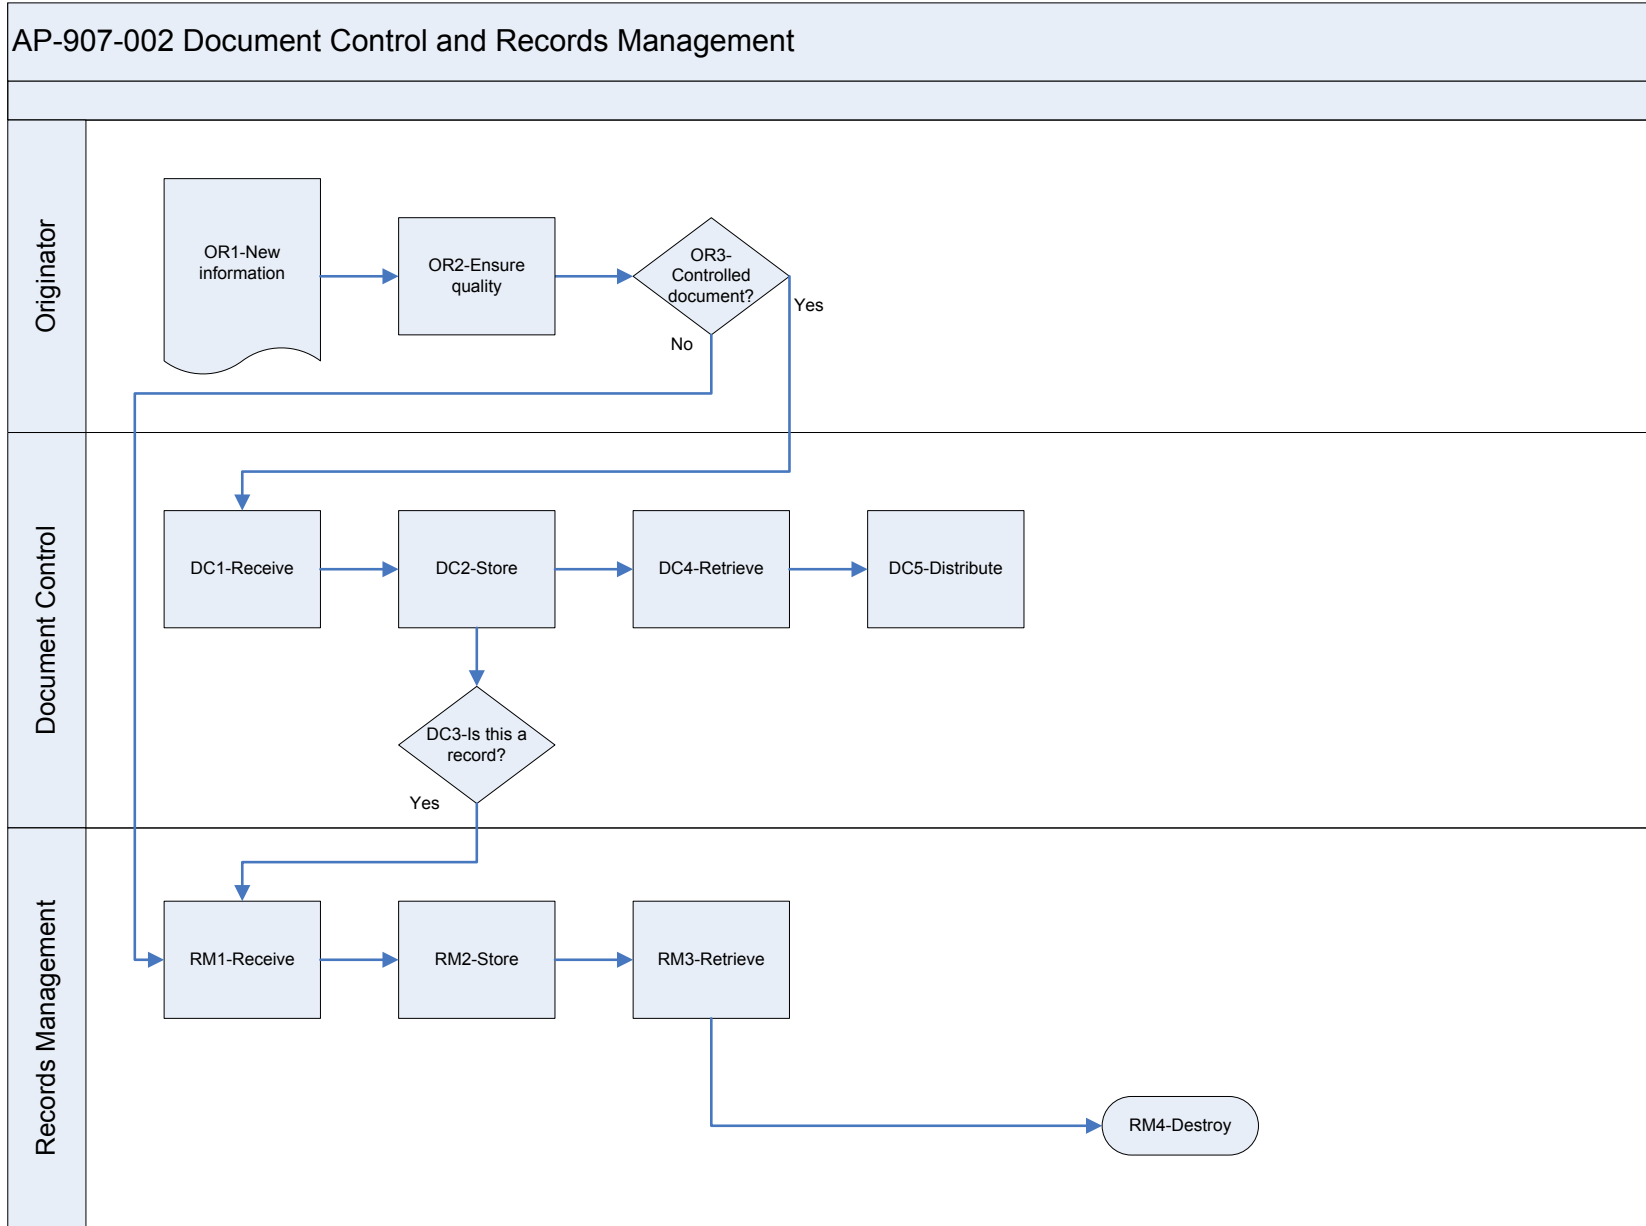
AP-907-002 Document Control and Records Management

Originator

OR1-New information

OR2-Ensure quality

OR3-Controlled document?

Yes

No

Document Control

DC1-Receive

DC2-Store

DC4-Retrieve

DC5-Distribute

DC3-Is this a record?

Yes

Records Management

RM1-Receive

RM2-Store

RM3-Retrieve

RM4-Destroy